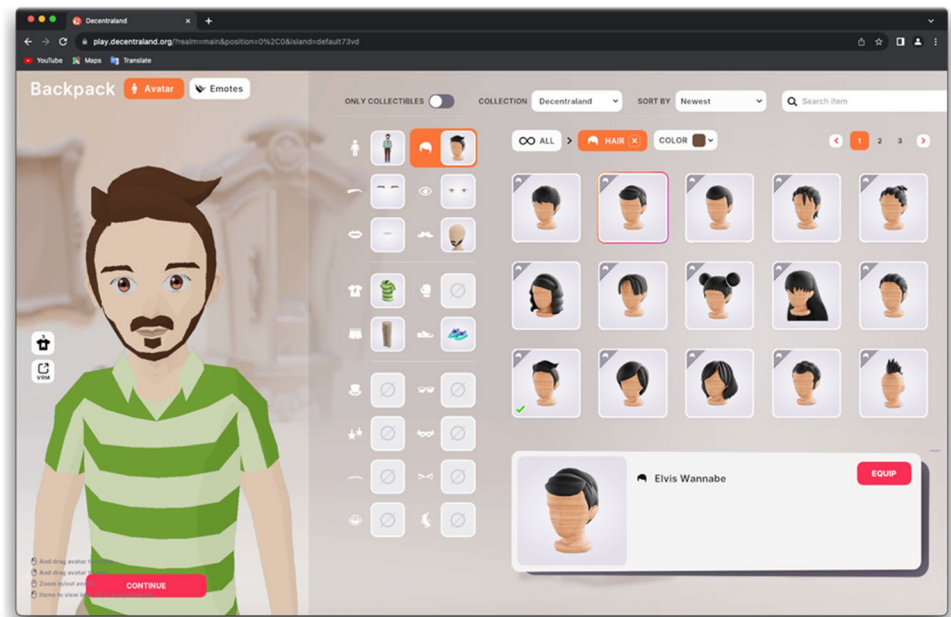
Decentraland
play.decentraland.org/?realm=main&position=0%2C0&island=default73vd
YouTube Maps Translate

Backpack Avatar Emotes

ONLY COLLECTIBLES COLLECTION Decentraland SORT BY Newest Search item

ALL > HAIR × COLOR

1 2 3

VRM

Elvis Wannabe
EQUIP

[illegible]
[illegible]
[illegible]
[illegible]
CONTINUE